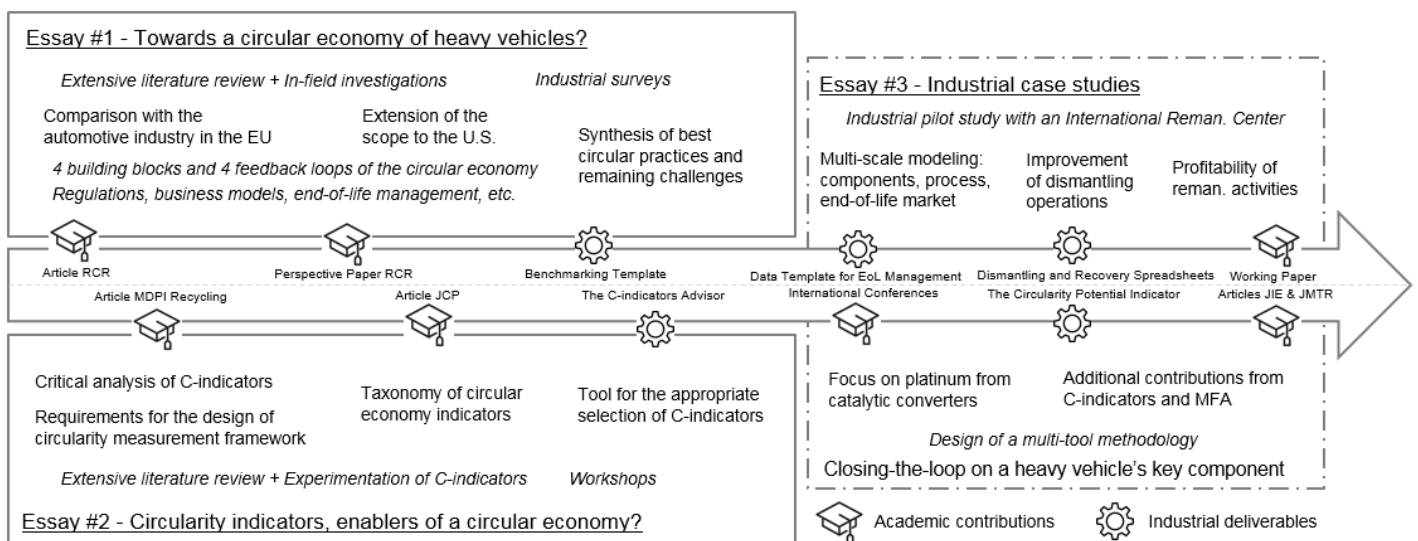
Essay #1 - Towards a circular economy of heavy vehicles?

Extensive literature review + In-field investigations

Industrial surveys

Comparison with the automotive industry in the EU

Extension of the scope to the U.S.

Synthesis of best circular practices and remaining challenges

4 building blocks and 4 feedback loops of the circular economy
Regulations, business models, end-of-life management, etc.

Essay #3 - Industrial case studies

Industrial pilot study with an International Reman. Center

Multi-scale modeling: components, process, end-of-life market

Improvement of dismantling operations

Profitability of reman. activities

Article RCR

Perspective Paper RCR

Benchmarking Template

Data Template for EoL Management

Dismantling and Recovery Spreadsheets

Working Paper

Article MDPI Recycling

Article JCP

The C-indicators Advisor

International Conferences

The Circularity Potential Indicator

Articles JIE & JMTR

Critical analysis of C-indicators

Requirements for the design of circularity measurement framework

Taxonomy of circular economy indicators

Tool for the appropriate selection of C-indicators

Focus on platinum from catalytic converters

Additional contributions from C-indicators and MFA

Design of a multi-tool methodology

Closing-the-loop on a heavy vehicle's key component

Extensive literature review + Experimentation of C-indicators

Workshops

Essay #2 - Circularity indicators, enablers of a circular economy?

Academic contributions

Industrial deliverables